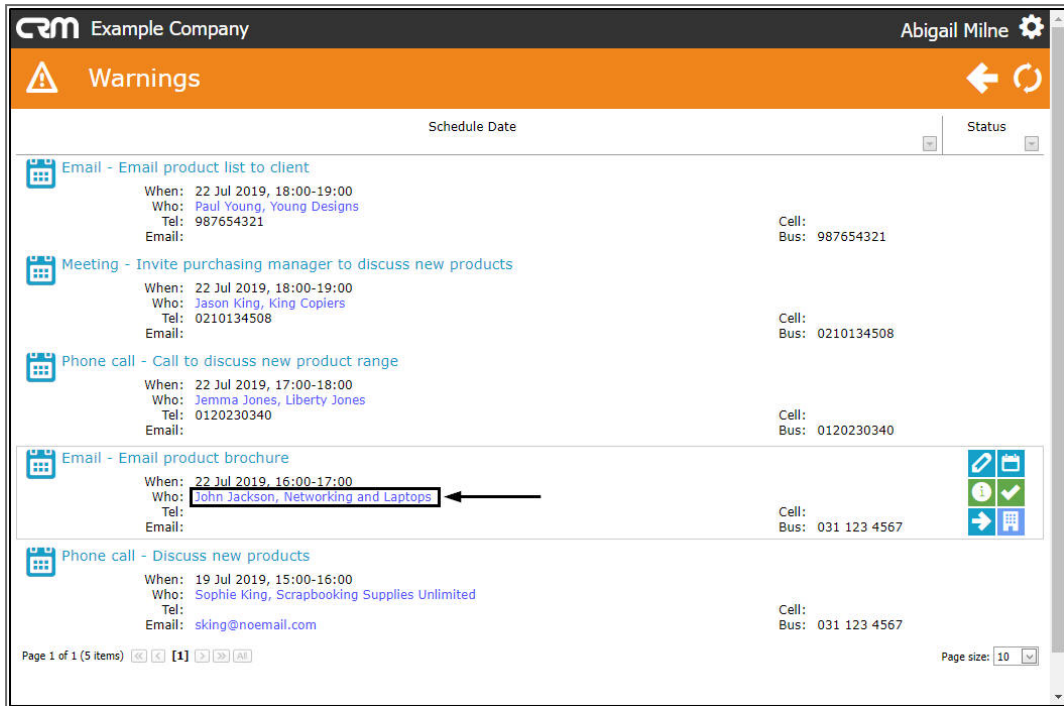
CRM Example Company

Abigail Milne

Warnings

| Schedule Date | Status |
|---|---|

Email - Email product list to client
When: 22 Jul 2019, 18:00-19:00
Who: Paul Young, Young Designs
Tel: 987654321
Email:
Cell:
Bus: 987654321

Meeting - Invite purchasing manager to discuss new products
When: 22 Jul 2019, 18:00-19:00
Who: Jason King, King Copiers
Tel: 0210134508
Email:
Cell:
Bus: 0210134508

Phone call - Call to discuss new product range
When: 22 Jul 2019, 17:00-18:00
Who: Jemma Jones, Liberty Jones
Tel: 0120230340
Email:
Cell:
Bus: 0120230340

Email - Email product brochure
When: 22 Jul 2019, 16:00-17:00
Who: John Jackson, Networking and Laptops
Tel:
Email:
Cell:
Bus: 031 123 4567

Phone call - Discuss new products
When: 19 Jul 2019, 15:00-16:00
Who: Sophie King, Scrapbooking Supplies Unlimited
Tel:
Email: sking@noemail.com
Cell:
Bus: 031 123 4567

Page 1 of 1 (5 items) [1] All

Page size: 10